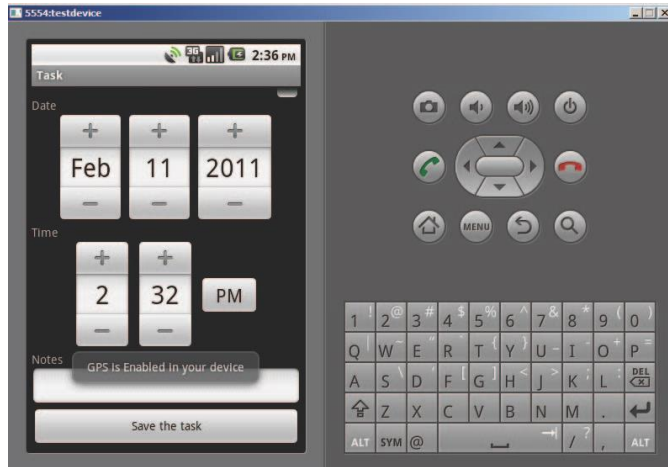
5554:testdevice

2:36 PM

Task

Date

+ + +

Feb 11 2011

− − −

Time

+ +

2 32 PM

− −

Notes

GPS Is Enabled in your device

Save the task

MENU

1 ! 2 @ 3 # 4 $ 5 % 6 ^ 7 & 8 * 9 ( 0 )

Q W ~ E " R T { Y } U - I O + P =

A S \ D ' F [ G ] H < J > K ; L : DEL

Z X C V B N M .

ALT SYM @ / ? , ALT